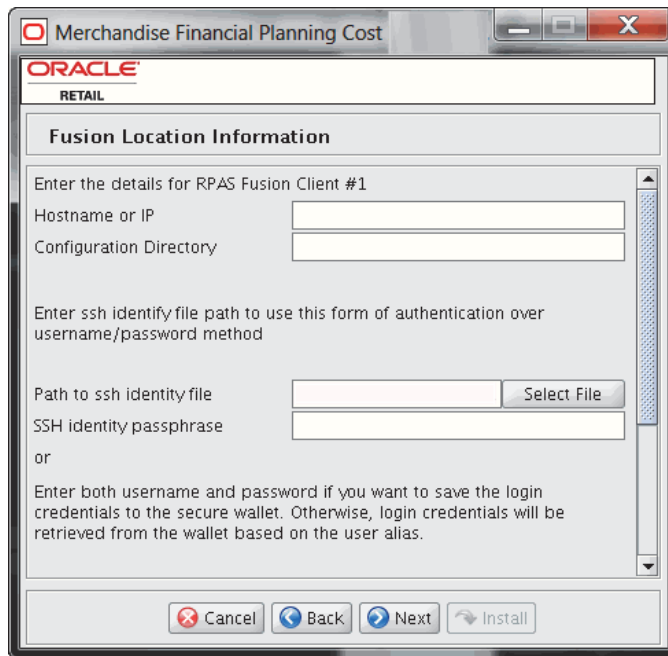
Merchandise Financial Planning Cost

ORACLE
RETAIL

Fusion Location Information

Enter the details for RPAS Fusion Client #1

Hostname or IP

Configuration Directory

Enter ssh identify file path to use this form of authentication over username/password method

Path to ssh identity file

Select File

SSH identity passphrase

or

Enter both username and password if you want to save the login credentials to the secure wallet. Otherwise, login credentials will be retrieved from the wallet based on the user alias.

Cancel

Back

Next

Install